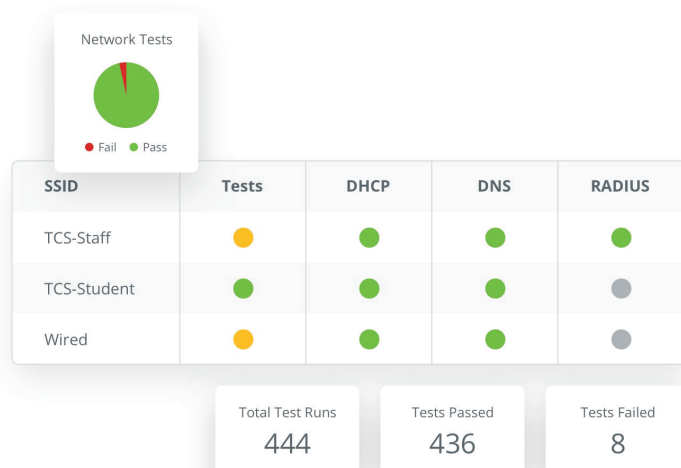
Network Tests

Fail Pass

| SSID | Tests | DHCP | DNS | RADIUS |
|---|---|---|---|---|
| TCS-Staff | | | | |
| TCS-Student | | | | |
| Wired | | | | |

Total Test Runs
444

Tests Passed
436

Tests Failed
8